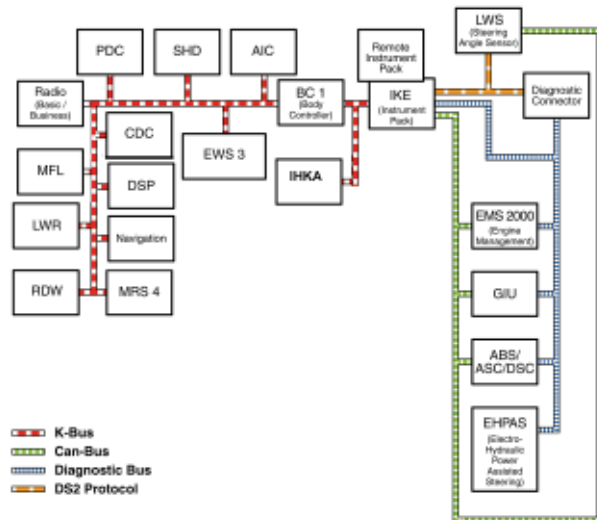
LWS
(Steering Angle Sensor)

PDC

SHD

AIC

Remote Instrument Pack

Radio
(Basic / Business)

BC 1
(Body Controller)

IKE
(Instrument Pack)

Diagnostic Connector

CDC

EWS 3

MFL

DSP

IHKA

LWR

Navigation

EMS 2000
(Engine Management)

RDW

MRS 4

GIU

ABS/ ASC/DSC

EHPAS
(Electro-Hydraulic Power Assisted Steering)

K-Bus
Can-Bus
Diagnostic Bus
DS2 Protocol